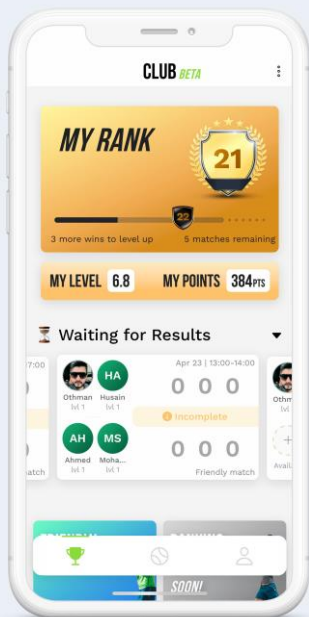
CLUB BETA

MY RANK

21

22

3 more wins to level up

5 matches remaining

MY LEVEL 6.8

MY POINTS 384PTS

Waiting for Results

7:00

atch

HA

Othman lvl 1

Husain lvl 1

AH

MS

Ahmed lvl 1

Moha... lvl 1

Apr 23 | 13:00-14:00

0 0 0

Incomplete

0 0 0

Friendly match

Othm lvl

Avail

SOON!